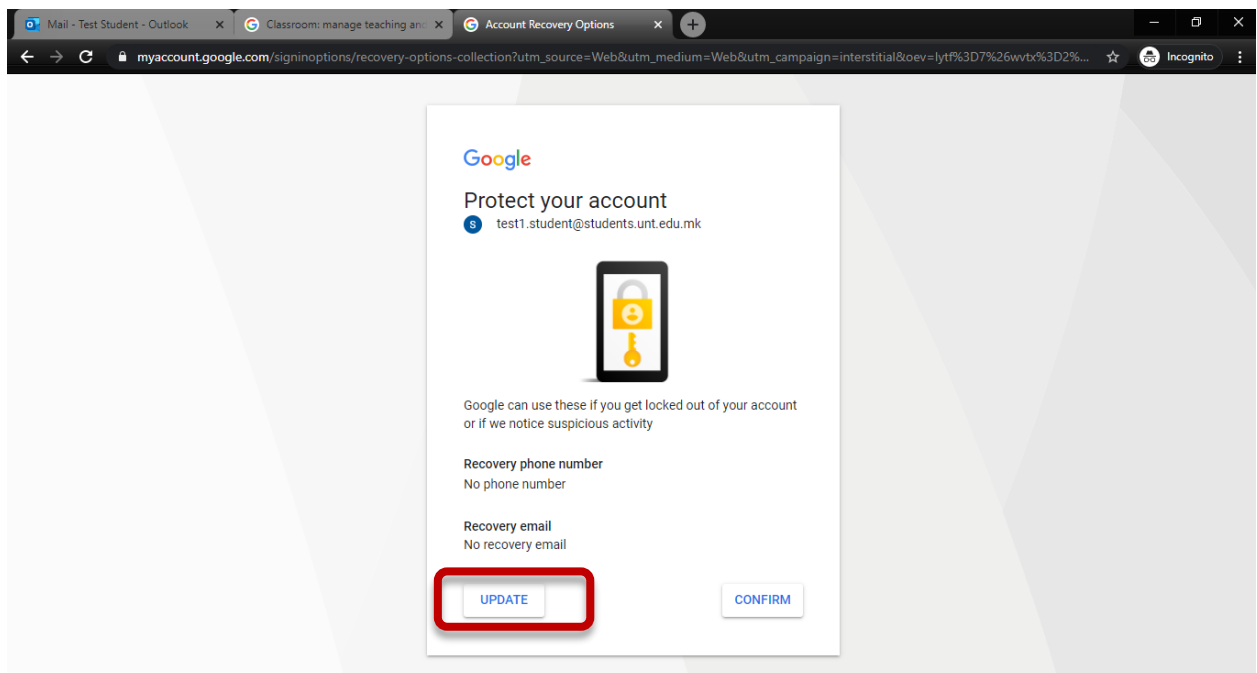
Mail - Test Student - Outlook
Classroom: manage teaching and
Account Recovery Options
myaccount.google.com/signinoptions/recovery-options-collection?utm_source=Web&utm_medium=Web&utm_campaign=interstitial&oev=lytf%3D7%26wvtx%3D2%...
Incognito

Google

Protect your account

S test1.student@students.unt.edu.mk

Google can use these if you get locked out of your account or if we notice suspicious activity

Recovery phone number
No phone number

Recovery email
No recovery email

UPDATE

CONFIRM